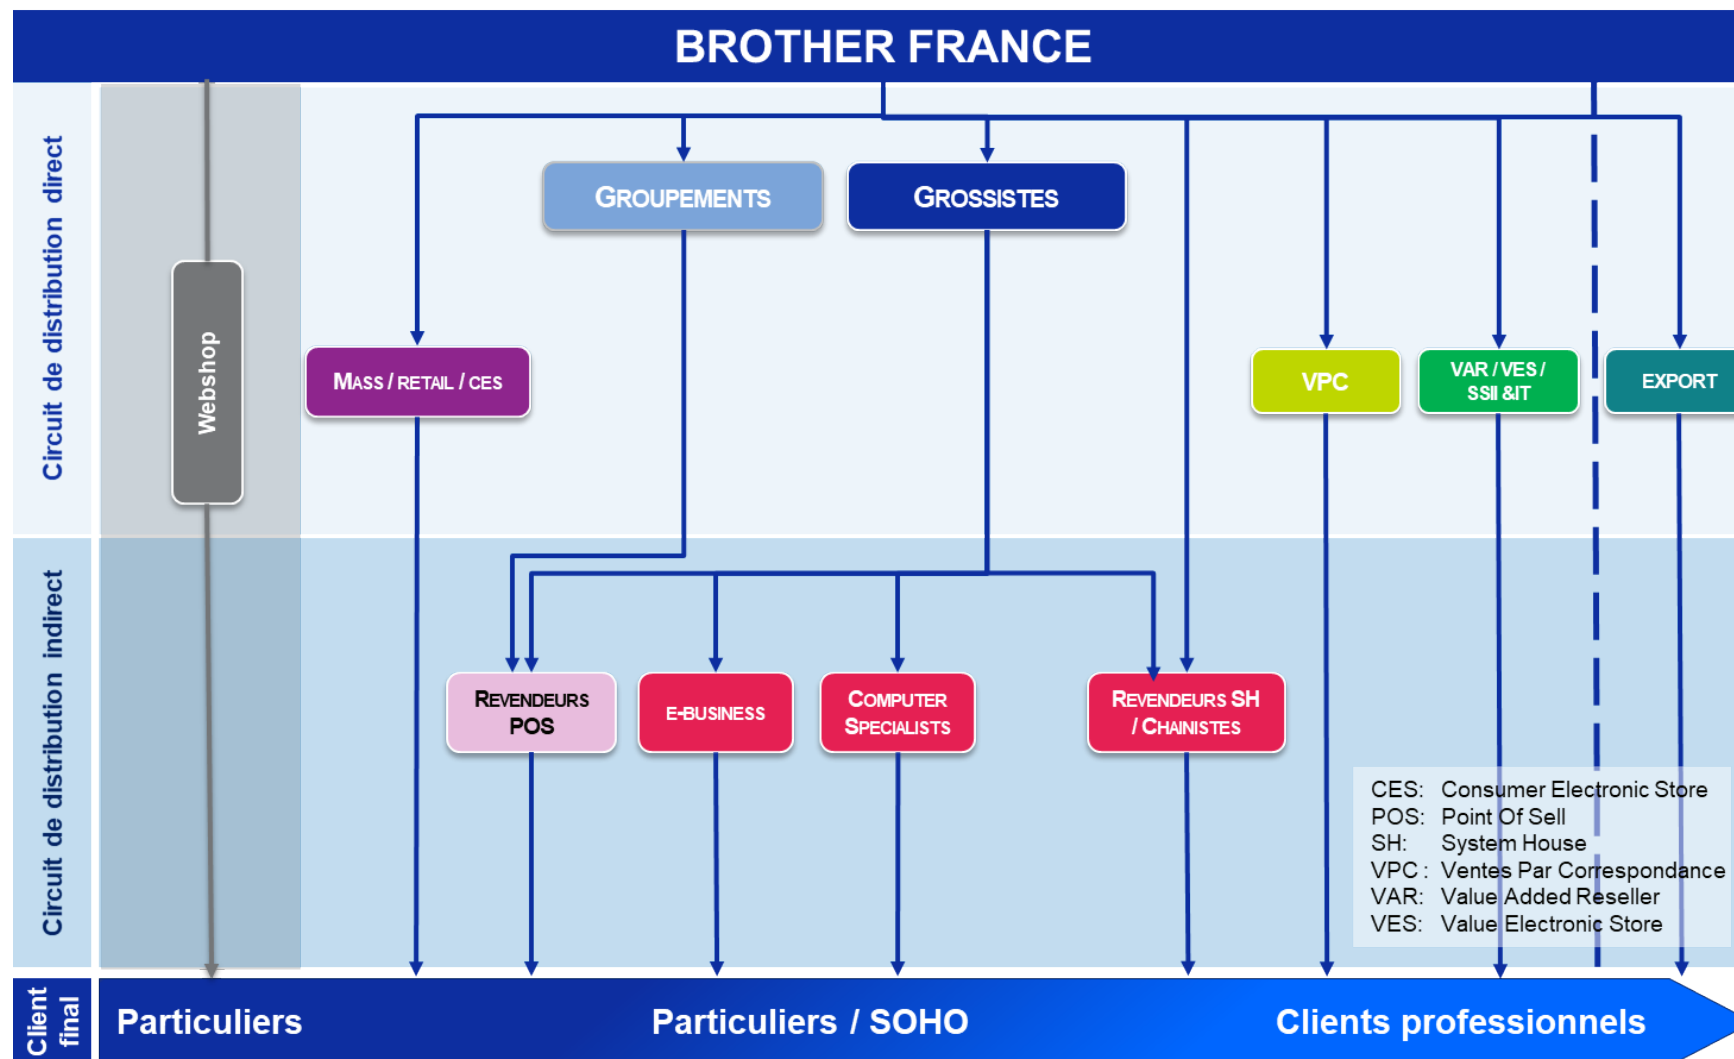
BROTHER FRANCE

Circuit de distribution direct

Circuit de distribution indirect

Client final

Webshop

GROUPEMENTS

GROSSISTES

MASS / RETAIL / CES

VPC

VAR / VES / SSII &IT

EXPORT

REVENDEURS POS

E-BUSINESS

COMPUTER SPECIALISTS

REVENDEURS SH / CHAINISTES

CES: Consumer Electronic Store
POS: Point Of Sell
SH: System House
VPC : Ventes Par Correspondance
VAR: Value Added Reseller
VES: Value Electronic Store

Particuliers

Particuliers / SOHO

Clients professionnels